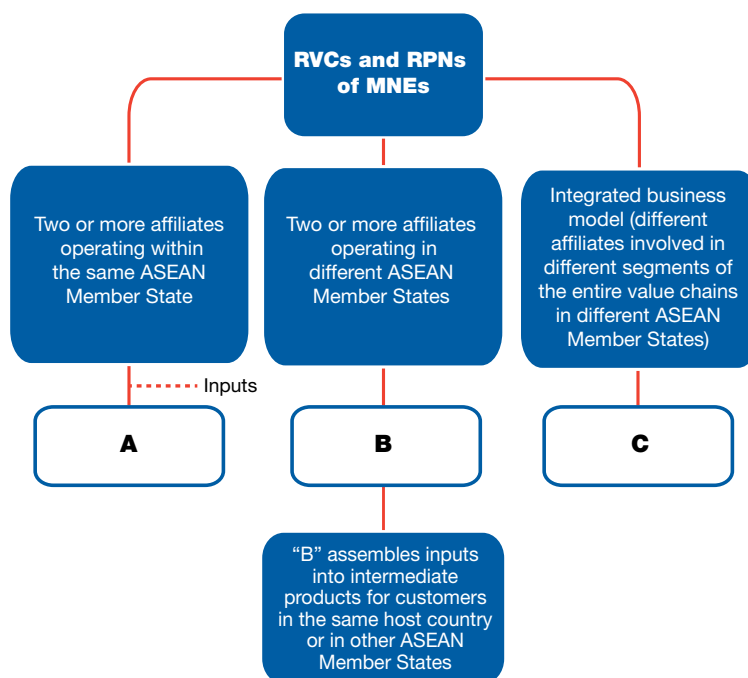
RVCs and RPNs of MNEs

Two or more affiliates operating within the same ASEAN Member State

Two or more affiliates operating in different ASEAN Member States

Integrated business model (different affiliates involved in different segments of the entire value chains in different ASEAN Member States)

Inputs

A

B

C

“B” assembles inputs into intermediate products for customers in the same host country or in other ASEAN Member States